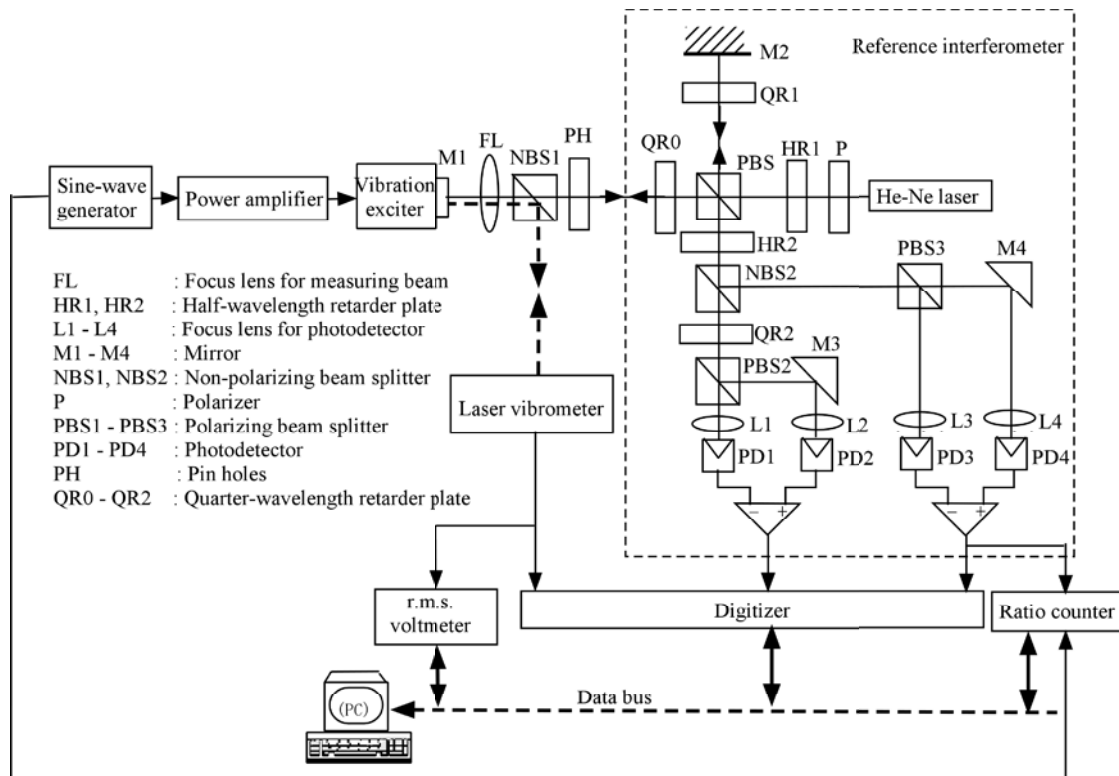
M2

Reference interferometer

QR1

Sine-wave generator

Power amplifier

Vibration exciter

M1

FL

NBS1

PH

QR0

PBS

HR1

P

He-Ne laser

HR2

NBS2

PBS3

M4

QR2

M3

PBS2

L1

L2

L3

L4

PD1

PD2

PD3

PD4

FL : Focus lens for measuring beam
HR1, HR2 : Half-wavelength retarder plate
L1 - L4 : Focus lens for photodetector
M1 - M4 : Mirror
NBS1, NBS2 : Non-polarizing beam splitter
P : Polarizer
PBS1 - PBS3 : Polarizing beam splitter
PD1 - PD4 : Photodetector
PH : Pin holes
QR0 - QR2 : Quarter-wavelength retarder plate

Laser vibrometer

r.m.s. voltmeter

Digitizer

Ratio counter

(PC)

Data bus